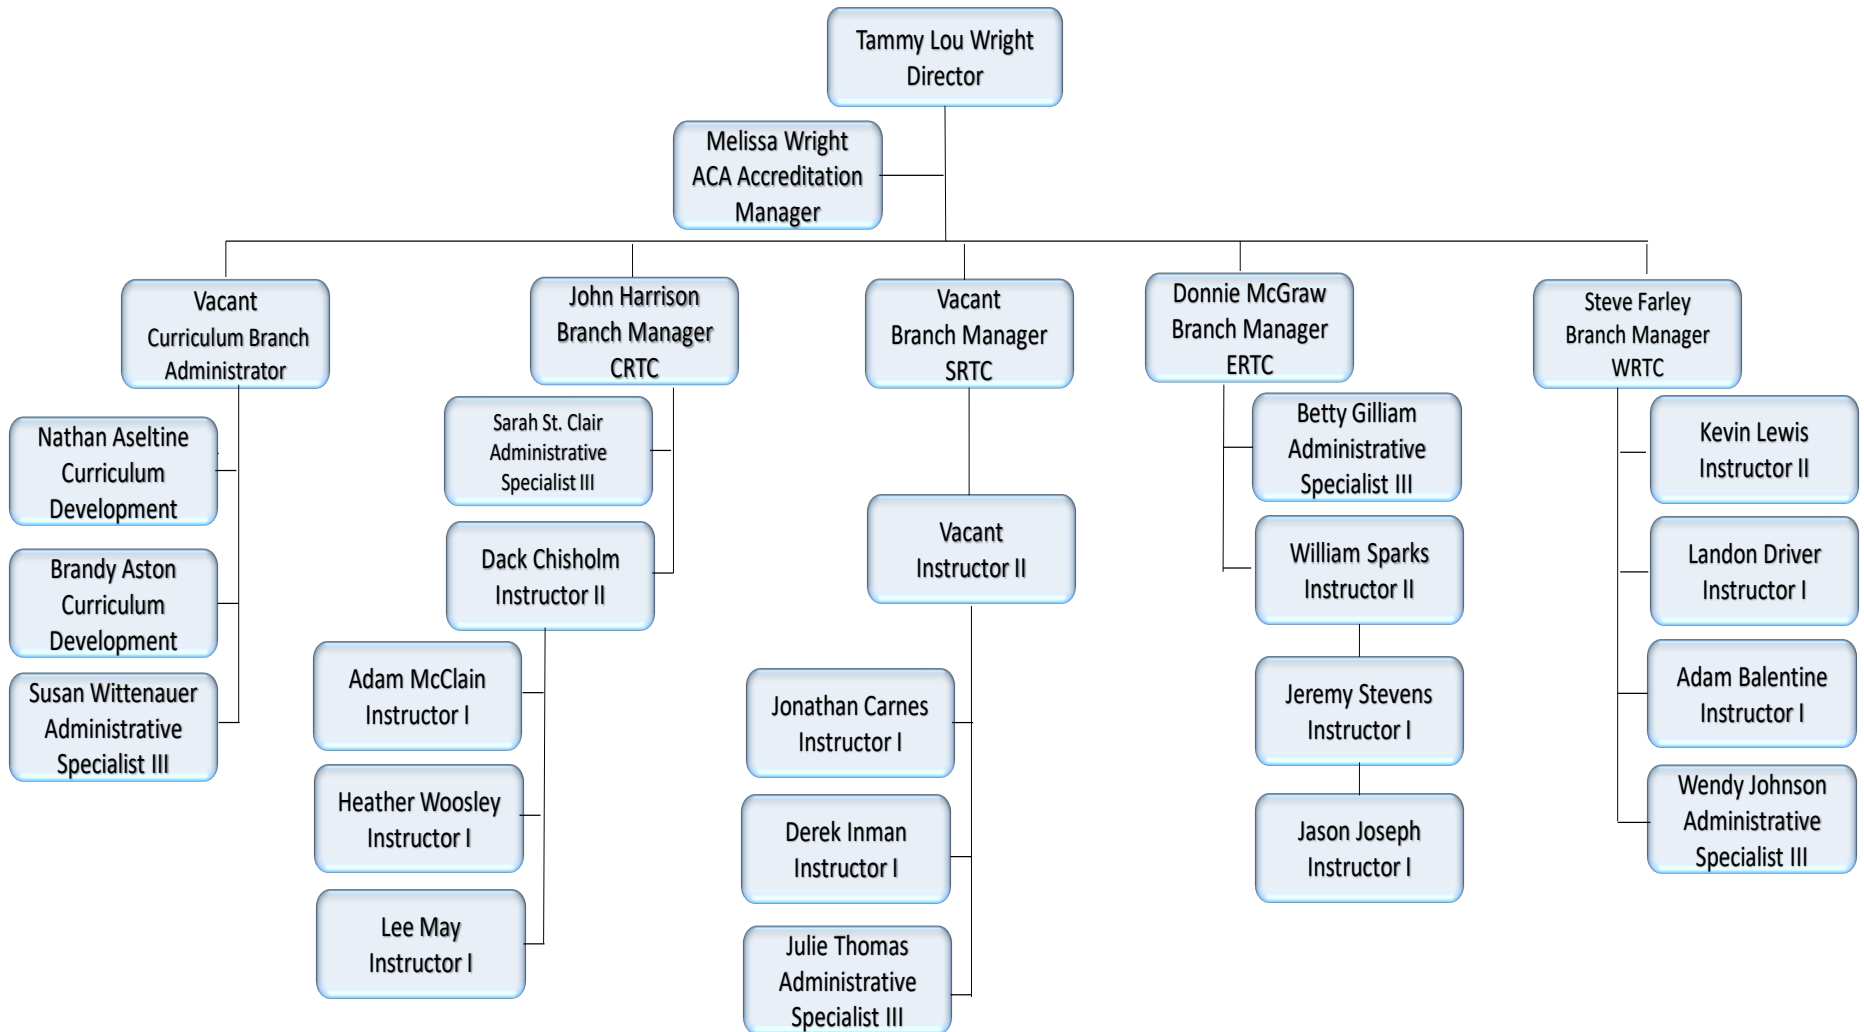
Tammy Lou Wright
Director

Melissa Wright
ACA Accreditation
Manager

Vacant
Curriculum Branch
Administrator

Nathan Aseltine
Curriculum
Development

Brandy Aston
Curriculum
Development

Susan Wittenauer
Administrative
Specialist III

John Harrison
Branch Manager
CRTC

Sarah St. Clair
Administrative
Specialist III

Dack Chisholm
Instructor II

Adam McClain
Instructor I

Heather Woosley
Instructor I

Lee May
Instructor I

Vacant
Branch Manager
SRTC

Vacant
Instructor II

Jonathan Carnes
Instructor I

Derek Inman
Instructor I

Julie Thomas
Administrative
Specialist III

Donnie McGraw
Branch Manager
ERTC

Betty Gilliam
Administrative
Specialist III

William Sparks
Instructor II

Jeremy Stevens
Instructor I

Jason Joseph
Instructor I

Steve Farley
Branch Manager
WRTC

Kevin Lewis
Instructor II

Landon Driver
Instructor I

Adam Balentine
Instructor I

Wendy Johnson
Administrative
Specialist III